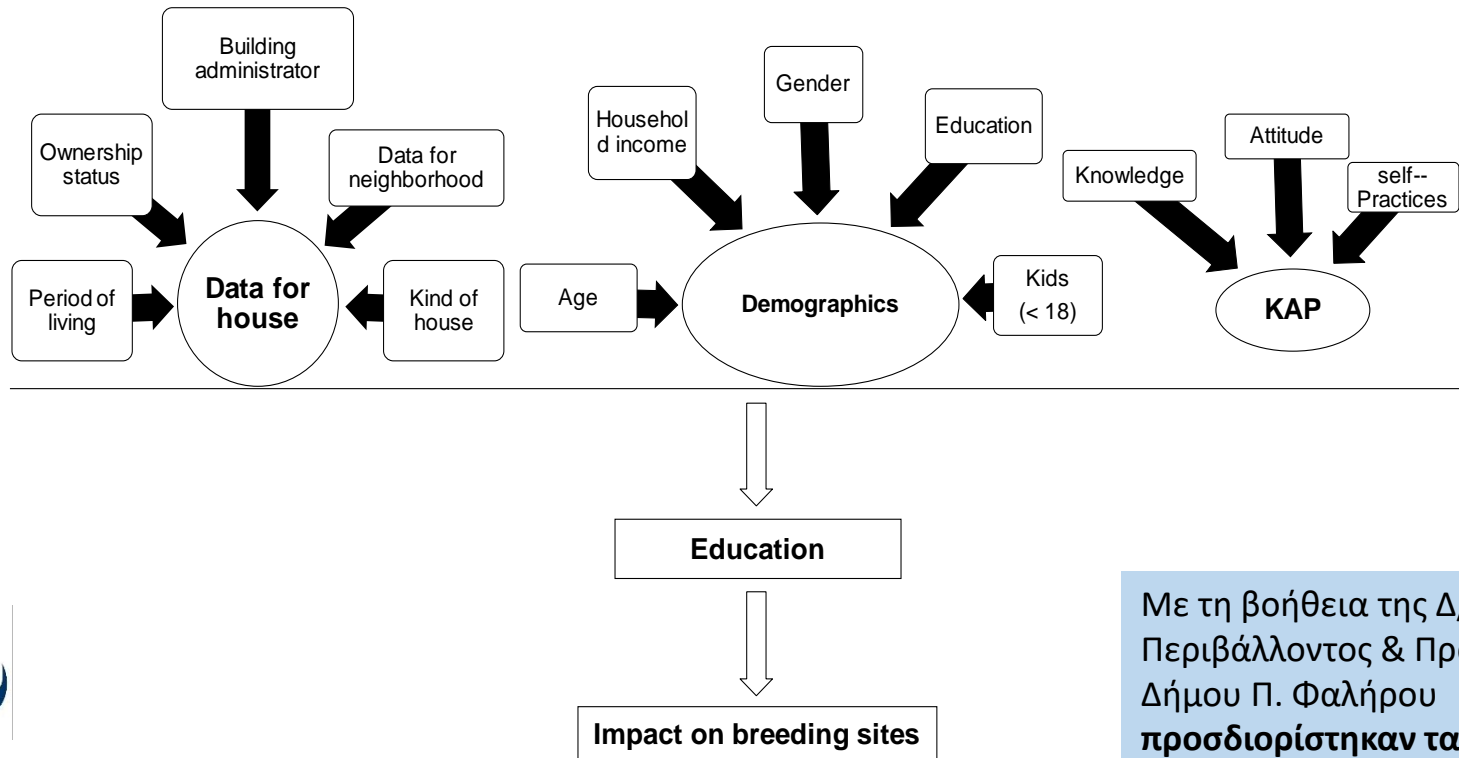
Building administrator

Ownership status

Data for neighborhood

Period of living

Data for house

Kind of house

Househol d income

Gender

Education

Age

Demographics

Kids (< 18)

Attitude

Knowledge

self-- Practices

KAP

Education

Impact on breeding sites

Με τη βοήθεια της Δ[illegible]
Περιβάλλοντος & Πρ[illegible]
Δήμου Π. Φαλήρου
**προσδιορίστηκαν τα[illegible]**